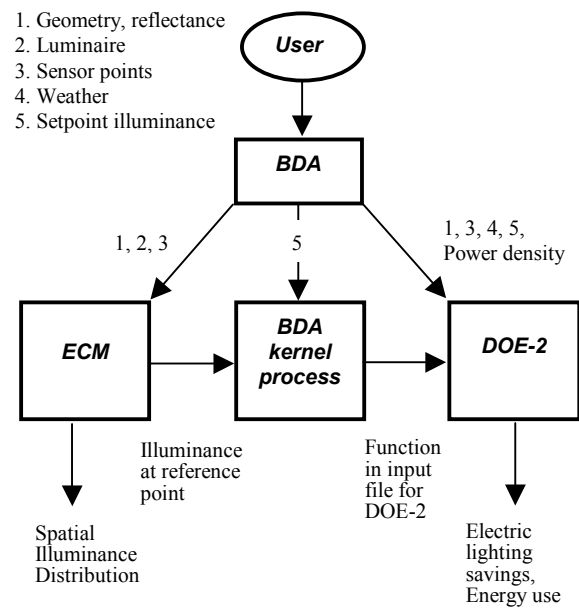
1. Geometry, reflectance
2. Luminaire
3. Sensor points
4. Weather
5. Setpoint illuminance

User

BDA

1, 2, 3

5

1, 3, 4, 5, Power density

ECM

BDA kernel process

DOE-2

Illuminance at reference point

Function in input file for DOE-2

Spatial Illuminance Distribution

Electric lighting savings, Energy use